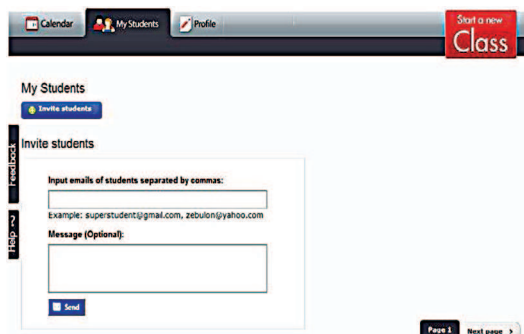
Calendar
My Students
Profile
Start a new
Class

My Students
Invite students

Feedback
Help ?

Invite students

Input emails of students separated by commas:

Example: superstudent@gmail.com, zebulon@yahoo.com

Message (Optional):

Send

Page 1
Next page >